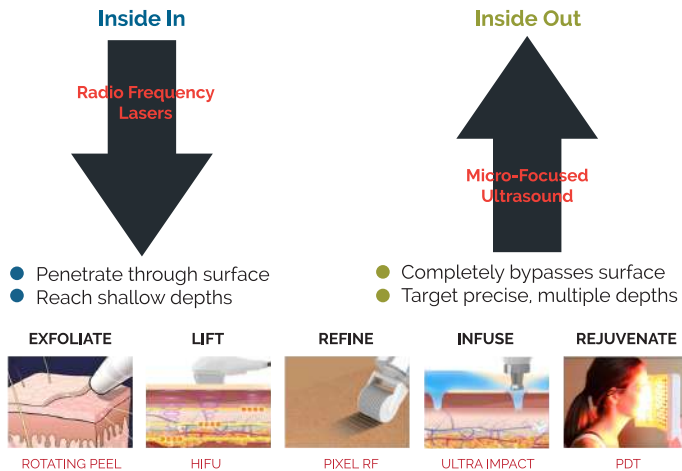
Inside In

Radio Frequency Lasers

- Penetrate through surface
- Reach shallow depths

Inside Out

Micro-Focused Ultrasound

- Completely bypasses surface
- Target precise, multiple depths

EXFOLIATE

ROTATING PEEL

LIFT

HIFU

REFINE

PIXEL RF

INFUSE

ULTRA IMPACT

REJUVENATE

PDT